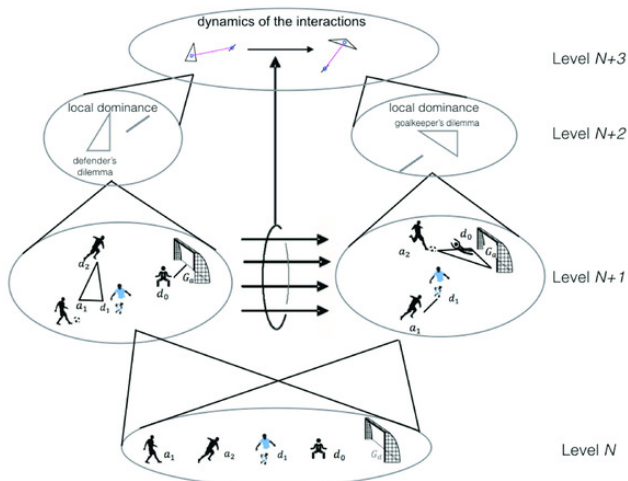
dynamics of the interactions

Level $N+3$

local dominance

defender's dilemma

local dominance

goalkeeper's dilemma

Level $N+2$

$a_2$

$G_a$

$a_1$

$d_1$

$d_0$

$a_2$

$d_0$

$G_a$

$d_1$

$a_1$

Level $N+1$

$a_1$

$a_2$

$d_1$

$d_0$

$G_a$

Level $N$